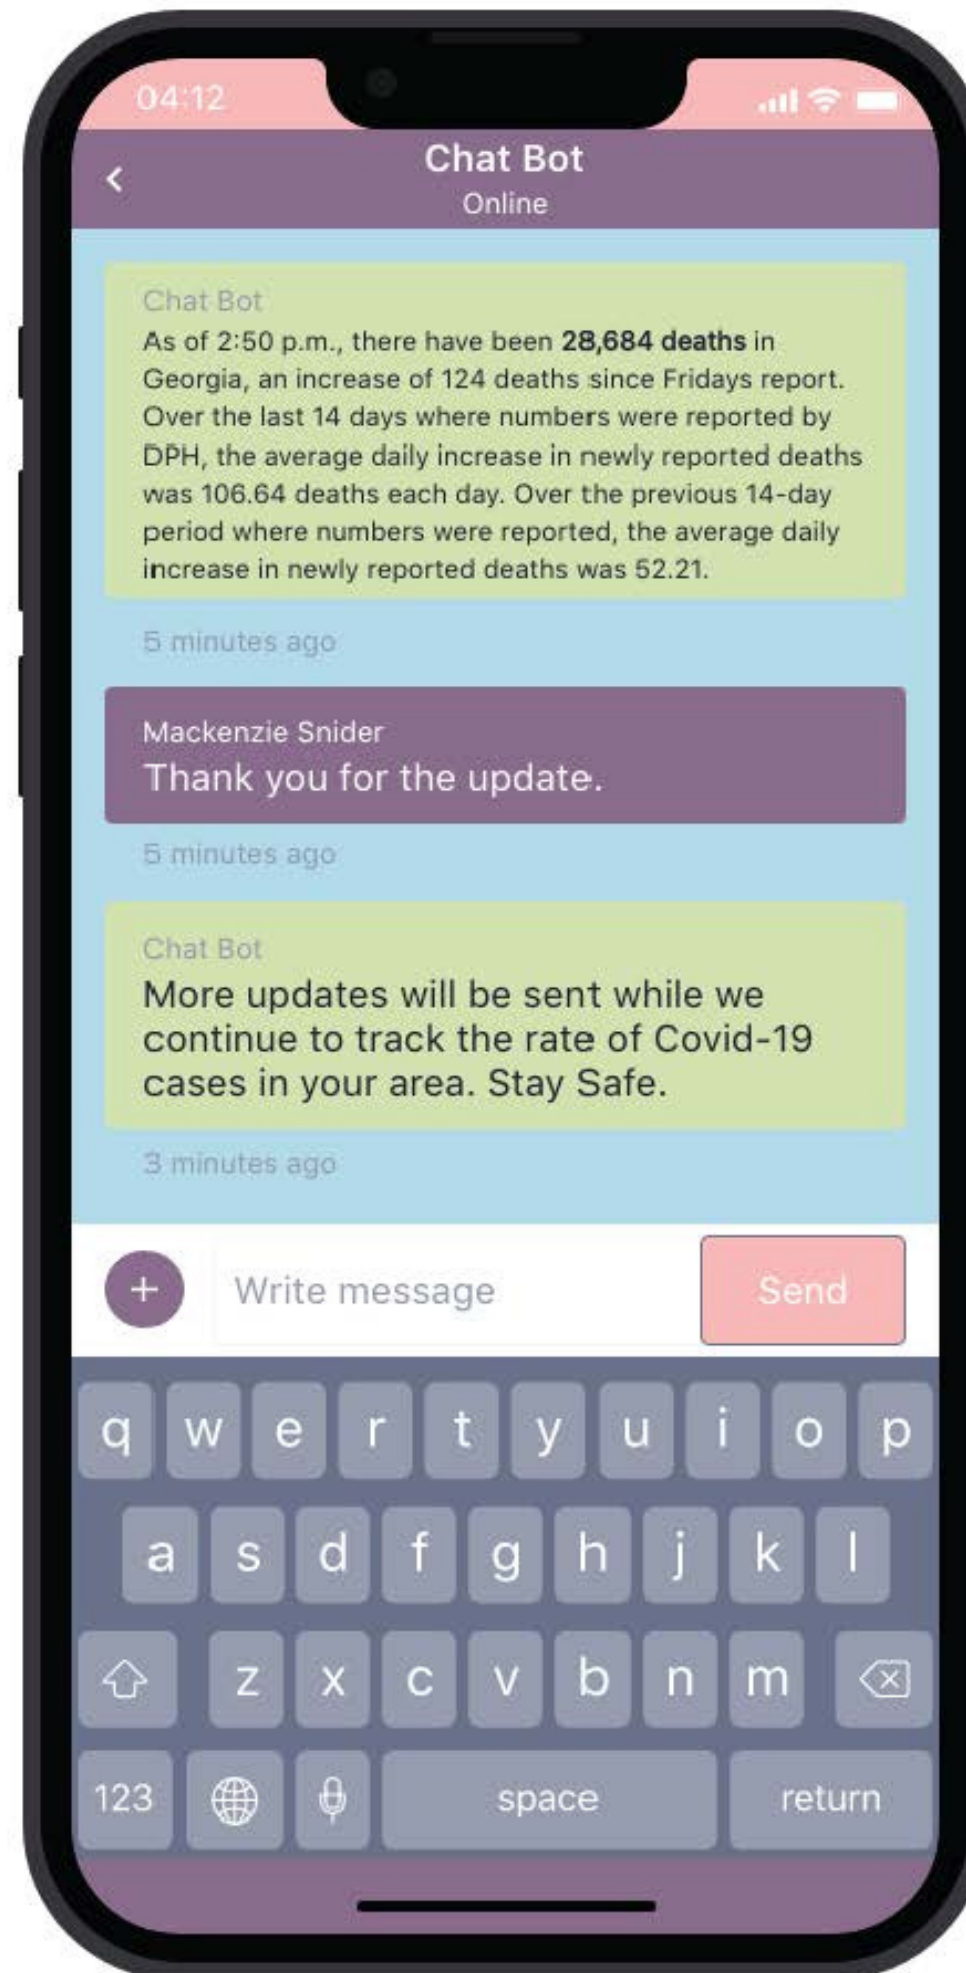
04:12

Chat Bot
Online

Chat Bot
As of 2:50 p.m., there have been **28,684 deaths** in Georgia, an increase of 124 deaths since Fridays report. Over the last 14 days where numbers were reported by DPH, the average daily increase in newly reported deaths was 106.64 deaths each day. Over the previous 14-day period where numbers were reported, the average daily increase in newly reported deaths was 52.21.

5 minutes ago

Mackenzie Snider
Thank you for the update.

5 minutes ago

Chat Bot
More updates will be sent while we continue to track the rate of Covid-19 cases in your area. Stay Safe.

3 minutes ago

+ Write message Send

q w e r t y u i o p
a s d f g h j k l
z x c v b n m
123 space return